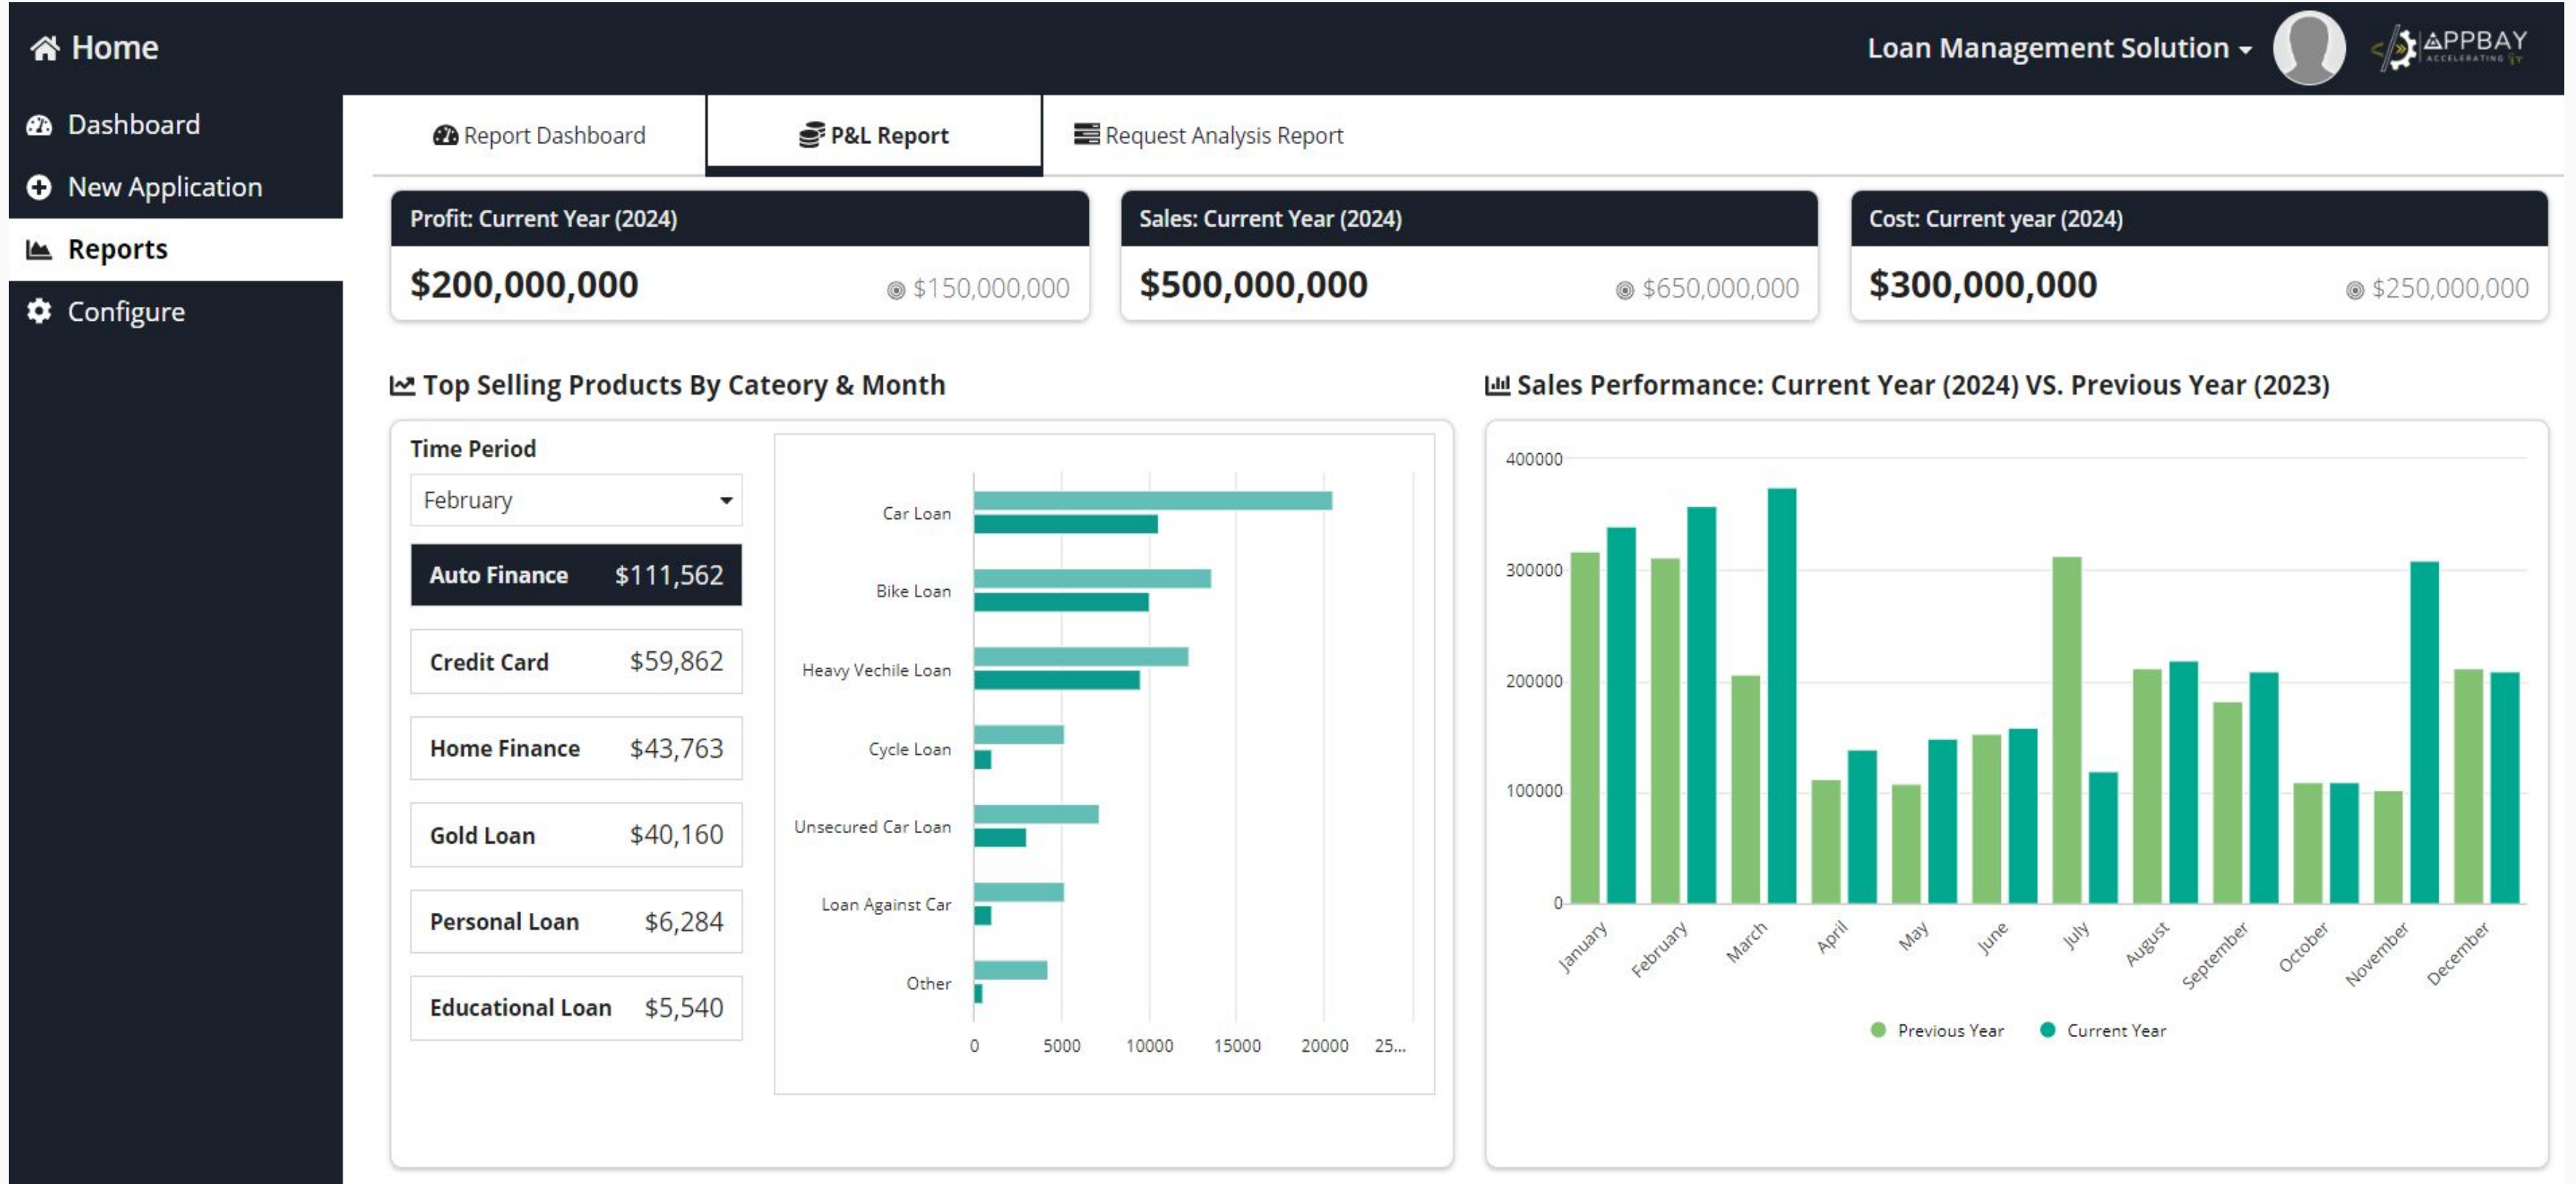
Home

Loan Management Solution

APPBAY ACCELERATING IT

Dashboard

New Application

Reports

Configure

Report Dashboard

P&L Report

Request Analysis Report

Profit: Current Year (2024)

$200,000,000

$150,000,000

Sales: Current Year (2024)

$500,000,000

$650,000,000

Cost: Current year (2024)

$300,000,000

$250,000,000

Top Selling Products By Cateory & Month

Time Period

February

| Auto Finance | $111,562 |
|---|---|
| Credit Card | $59,862 |
| Home Finance | $43,763 |
| Gold Loan | $40,160 |
| Personal Loan | $6,284 |
| Educational Loan | $5,540 |

Car Loan
Bike Loan
Heavy Vechile Loan
Cycle Loan
Unsecured Car Loan
Loan Against Car
Other

0 5000 10000 15000 20000 25...

Sales Performance: Current Year (2024) VS. Previous Year (2023)

400000
300000
200000
100000
0

January February March April May June July August September October November December

Previous Year Current Year